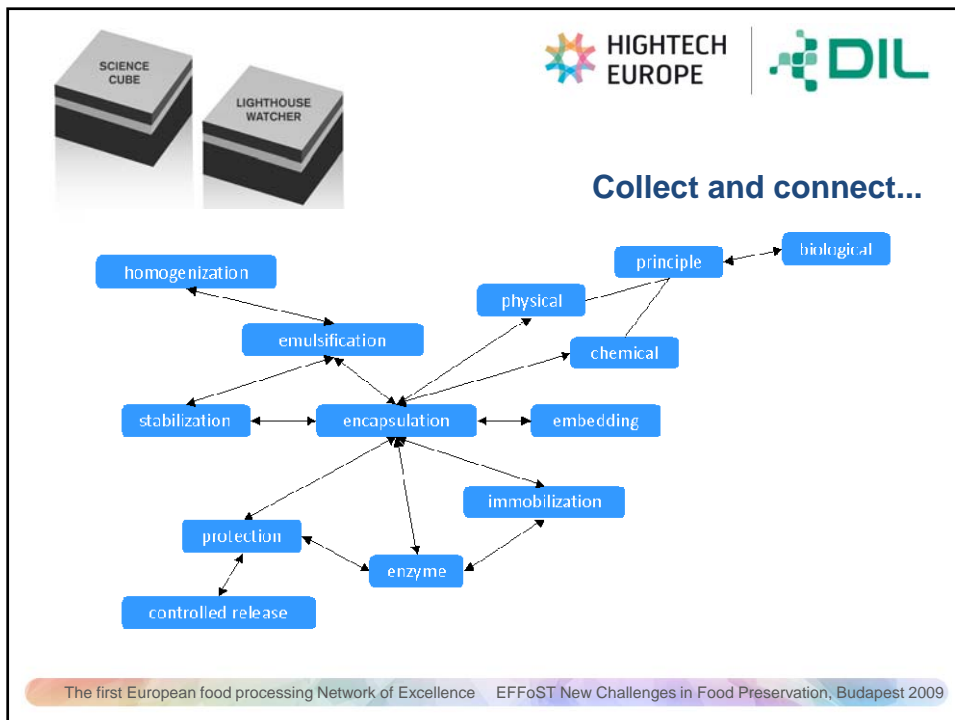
SCIENCE CUBE

LIGHTHOUSE WATCHER

HIGHTECH EUROPE

DIL

Collect and connect...

homogenization

principle

biological

physical

emulsification

chemical

stabilization

encapsulation

embedding

immobilization

protection

enzyme

controlled release

The first European food processing Network of Excellence EFFoST New Challenges in Food Preservation, Budapest 2009